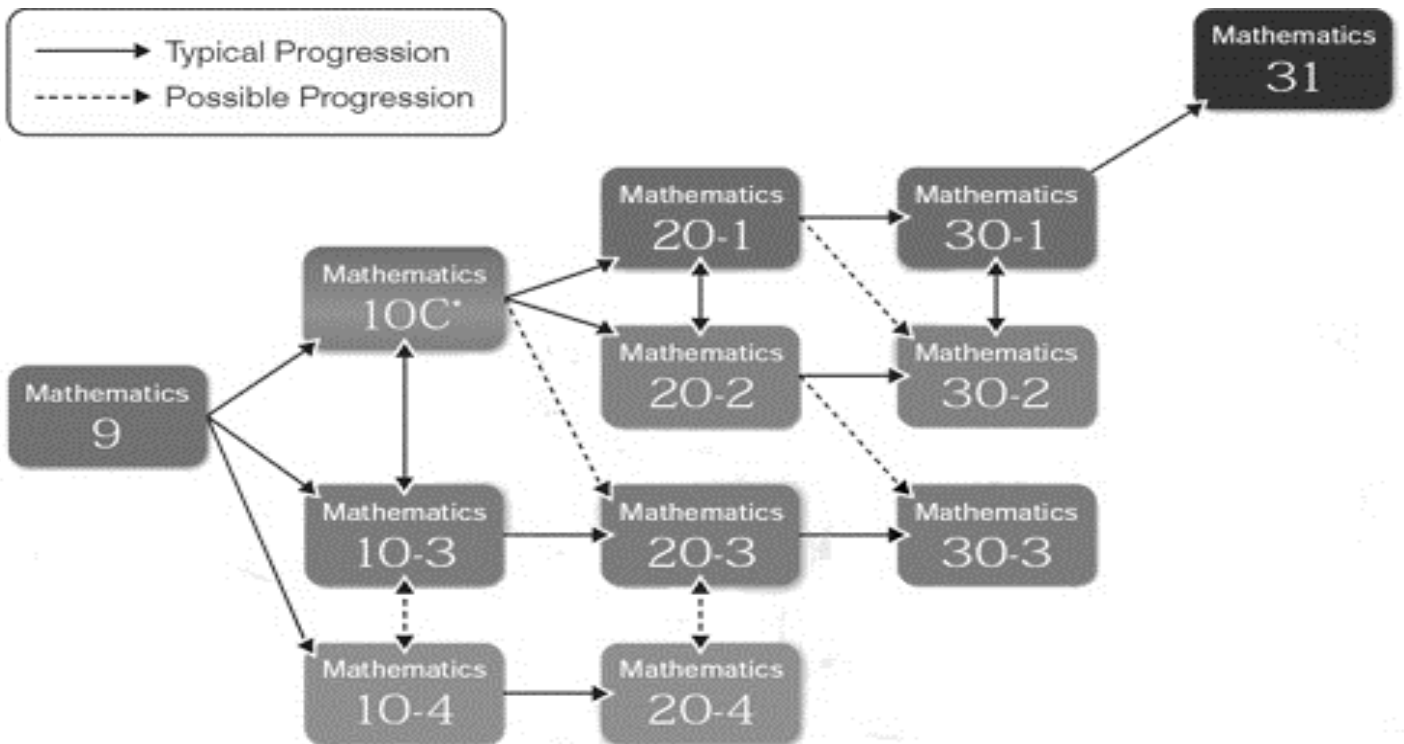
Typical Progression
Possible Progression

Mathematics 31

Mathematics 20-1

Mathematics 30-1

Mathematics 10C*

Mathematics 20-2

Mathematics 30-2

Mathematics 9

Mathematics 10-3

Mathematics 20-3

Mathematics 30-3

Mathematics 10-4

Mathematics 20-4